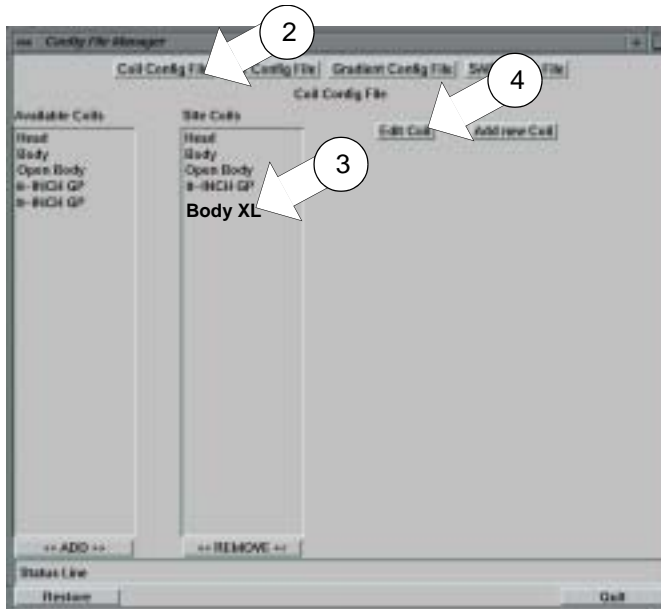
Config File Manager

2

Coil Config File

Config File

Gradient Config File

4

File

Coil Config File

Available Coils

Head
Body
Open Body
8-INCH GP
8-INCH GP

Site Coils

Head
Body
Open Body
8-INCH GP

3

Body XL

Edit Coil

Add new Coil

<< ADD >>

<< REMOVE >>

Status Line

Restore

Quit